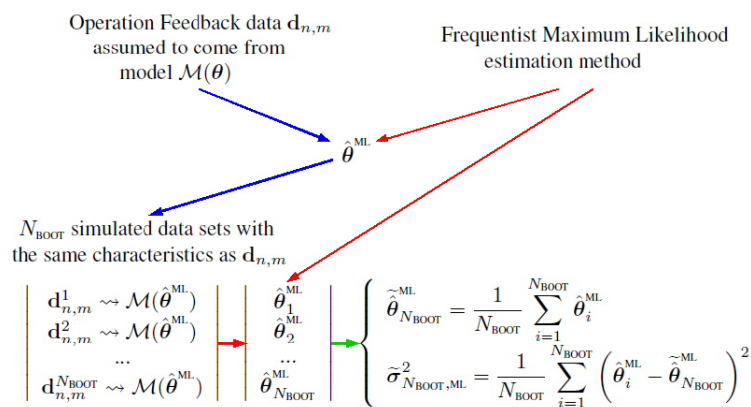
Operation Feedback data $\mathbf{d}_{n,m}$ assumed to come from model $\mathcal{M}(\boldsymbol{\theta})$

Frequentist Maximum Likelihood estimation method

$\hat{\boldsymbol{\theta}}^{\text{ML}}$

$N_{\text{BOOT}}$ simulated data sets with the same characteristics as $\mathbf{d}_{n,m}$

$\mathbf{d}^1_{n,m} \rightsquigarrow \mathcal{M}(\hat{\boldsymbol{\theta}}^{\text{ML}})$
$\mathbf{d}^2_{n,m} \rightsquigarrow \mathcal{M}(\hat{\boldsymbol{\theta}}^{\text{ML}})$
...
$\mathbf{d}^{N_{\text{BOOT}}}_{n,m} \rightsquigarrow \mathcal{M}(\hat{\boldsymbol{\theta}}^{\text{ML}})$

$\hat{\boldsymbol{\theta}}^{\text{ML}}_1$
$\hat{\boldsymbol{\theta}}^{\text{ML}}_2$
...
$\hat{\boldsymbol{\theta}}^{\text{ML}}_{N_{\text{BOOT}}}$

$\widetilde{\hat{\boldsymbol{\theta}}}^{\text{ML}}_{N_{\text{BOOT}}} = \frac{1}{N_{\text{BOOT}}} \sum_{i=1}^{N_{\text{BOOT}}} \hat{\boldsymbol{\theta}}^{\text{ML}}_i$

$\widetilde{\sigma}^2_{N_{\text{BOOT}},\text{ML}} = \frac{1}{N_{\text{BOOT}}} \sum_{i=1}^{N_{\text{BOOT}}} \left( \hat{\boldsymbol{\theta}}^{\text{ML}}_i - \widetilde{\hat{\boldsymbol{\theta}}}^{\text{ML}}_{N_{\text{BOOT}}} \right)^2$